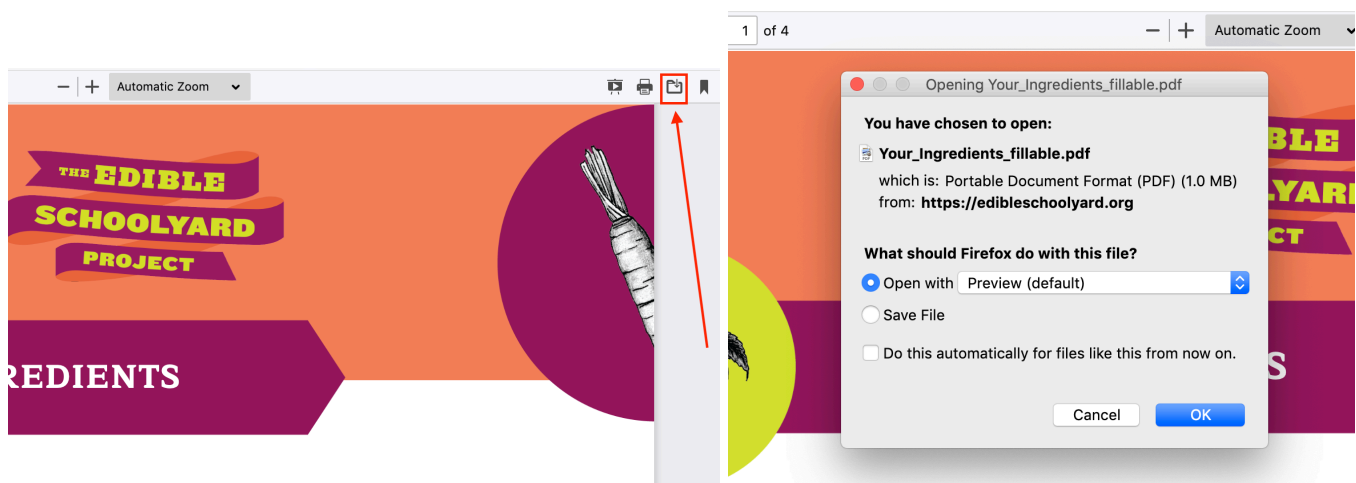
Automatic Zoom

THE EDIBLE
SCHOOLYARD
PROJECT

REDIENTS

1 of 4

Automatic Zoom

Opening Your_Ingredients_fillable.pdf

You have chosen to open:

Your_Ingredients_fillable.pdf

which is: Portable Document Format (PDF) (1.0 MB)
from: https://edibleschoolyard.org

What should Firefox do with this file?

Open with Preview (default)

Save File

Do this automatically for files like this from now on.

Cancel

OK

EDIBLE
SCHOOLYARD
PROJECT

S